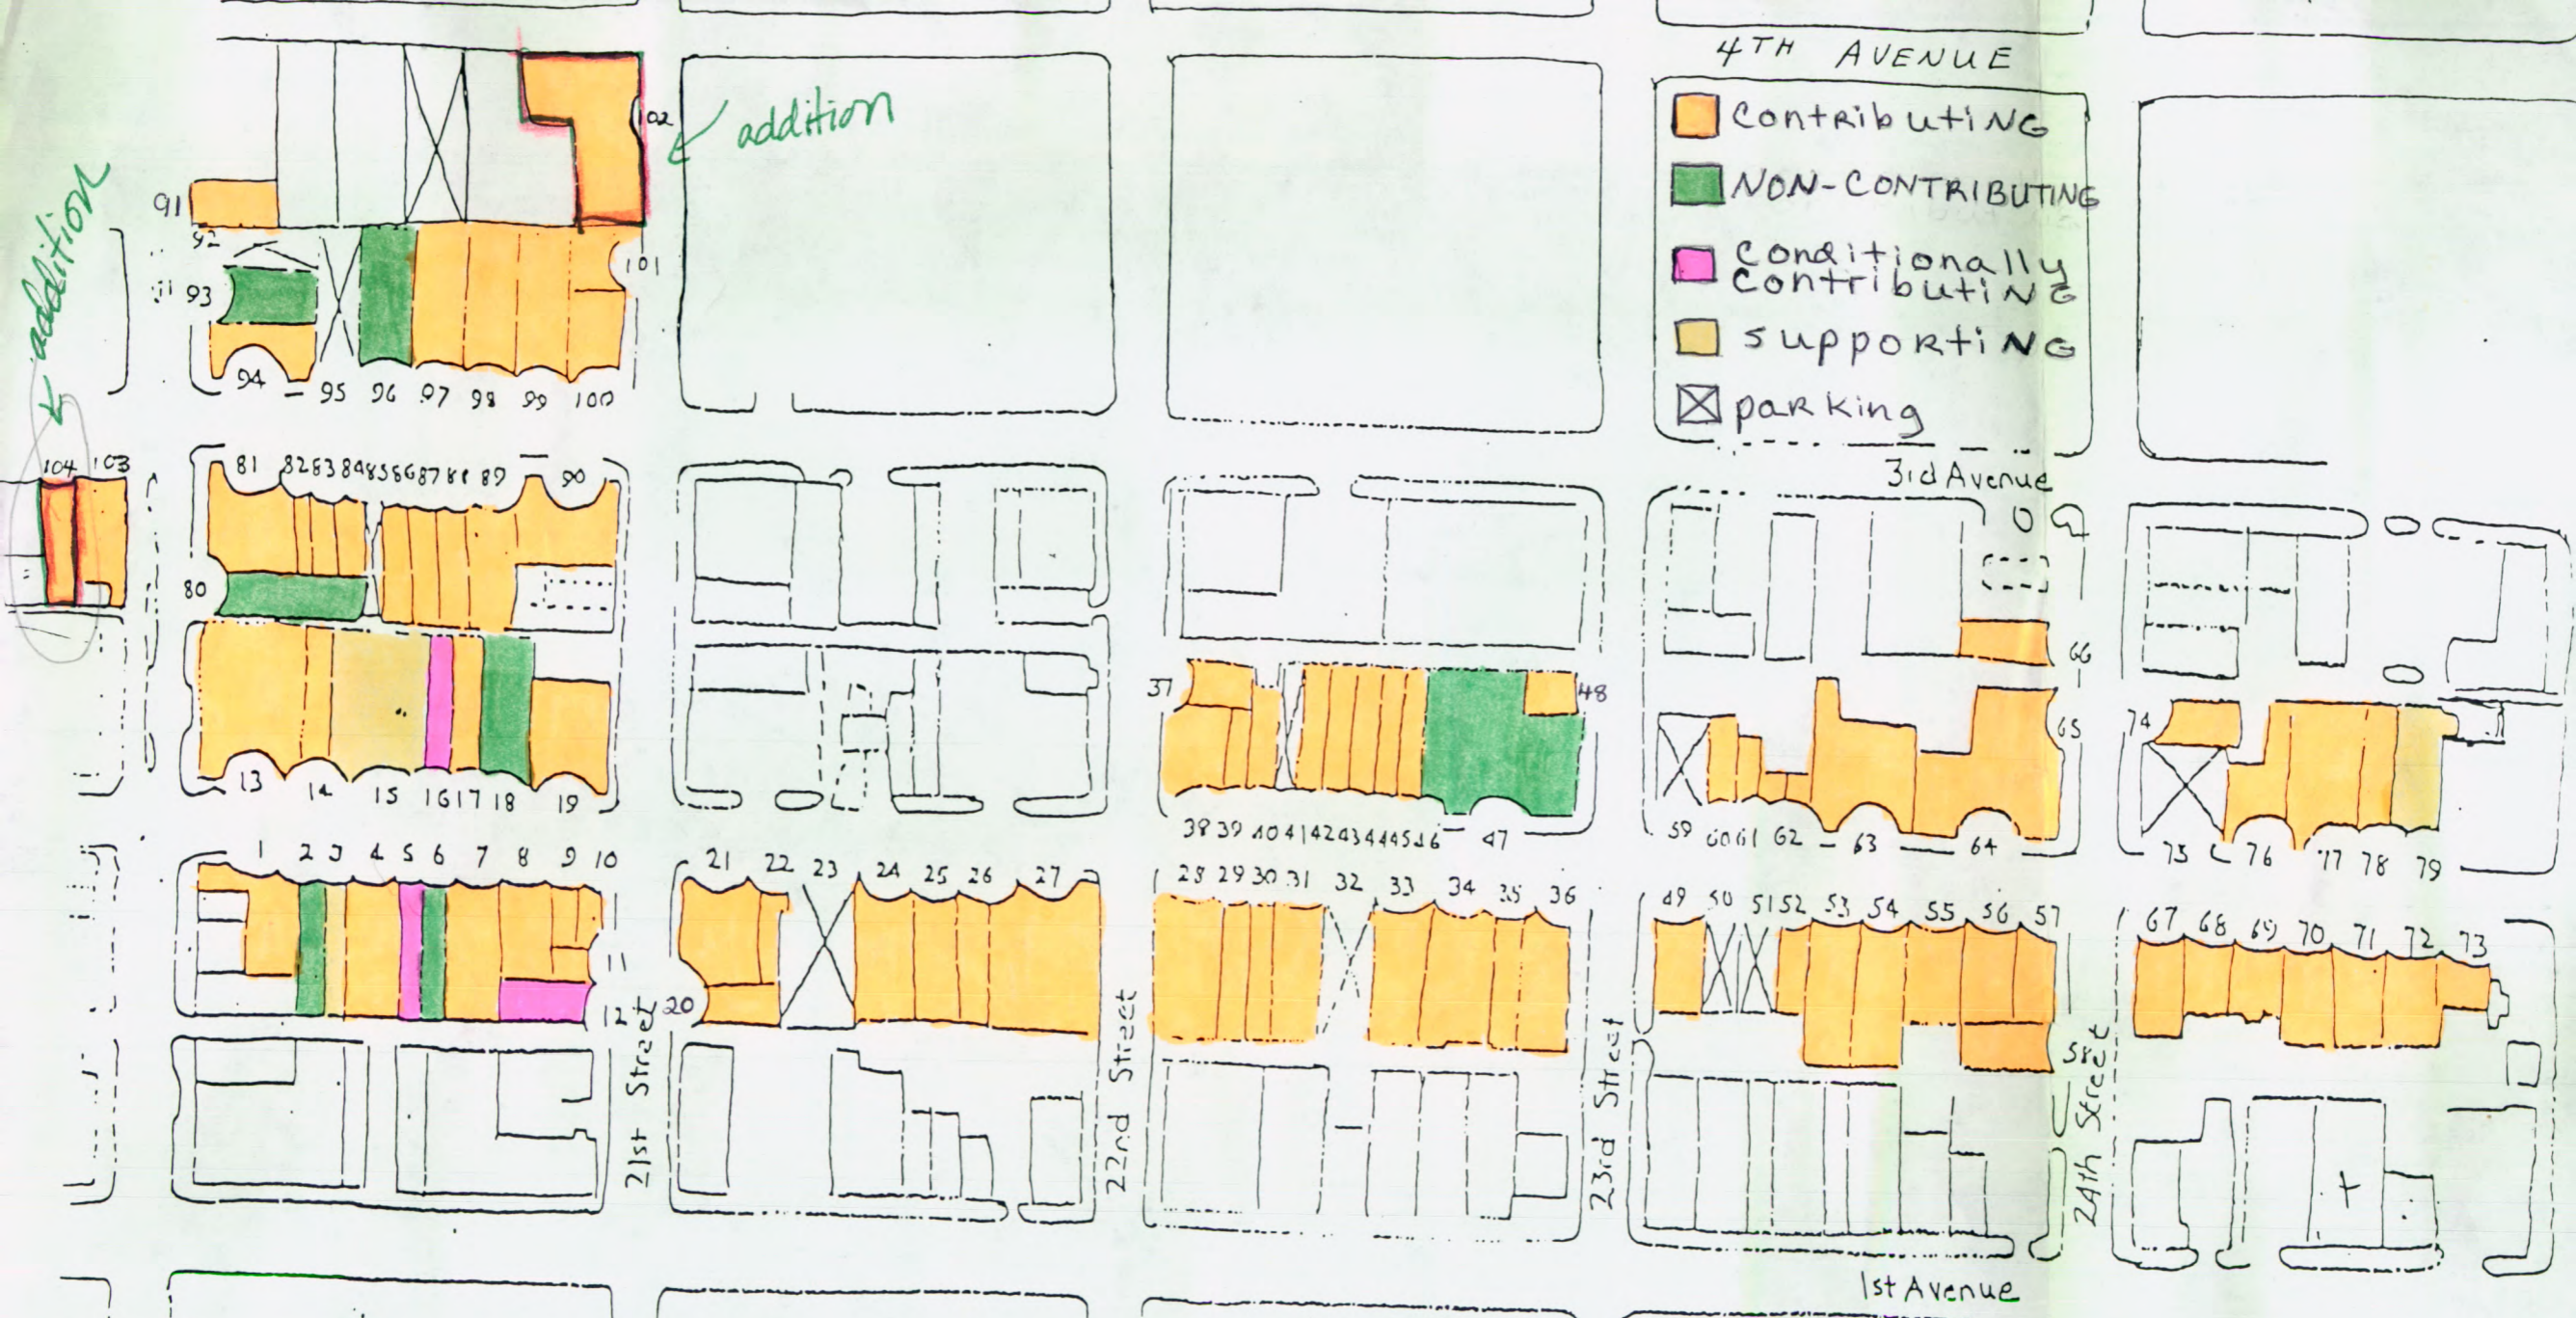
4TH AVENUE

contributing
NON-CONTRIBUTING
conditionally contributing
supporting
parking

addition
addition

3rd Avenue

102
91
92
93
94
95 96 97 98 99 100
101
104 103
81 82 83 84 85 86 87 88 89 90
80
13 14 15 16 17 18 19
1 2 3 4 5 6 7 8 9 10
11
12
20
21 22 23 24 25 26 27
28 29 30 31 32 33 34 35 36
37
38 39 40 41 42 43 44 45 46 47
48
49 50 51 52 53 54 55 56 57
59 60 61 62 63 64
65
66
67 68 69 70 71 72 73
74
75 76 77 78 79

21st Street
22nd Street
23rd Street
24th Street

1st Avenue